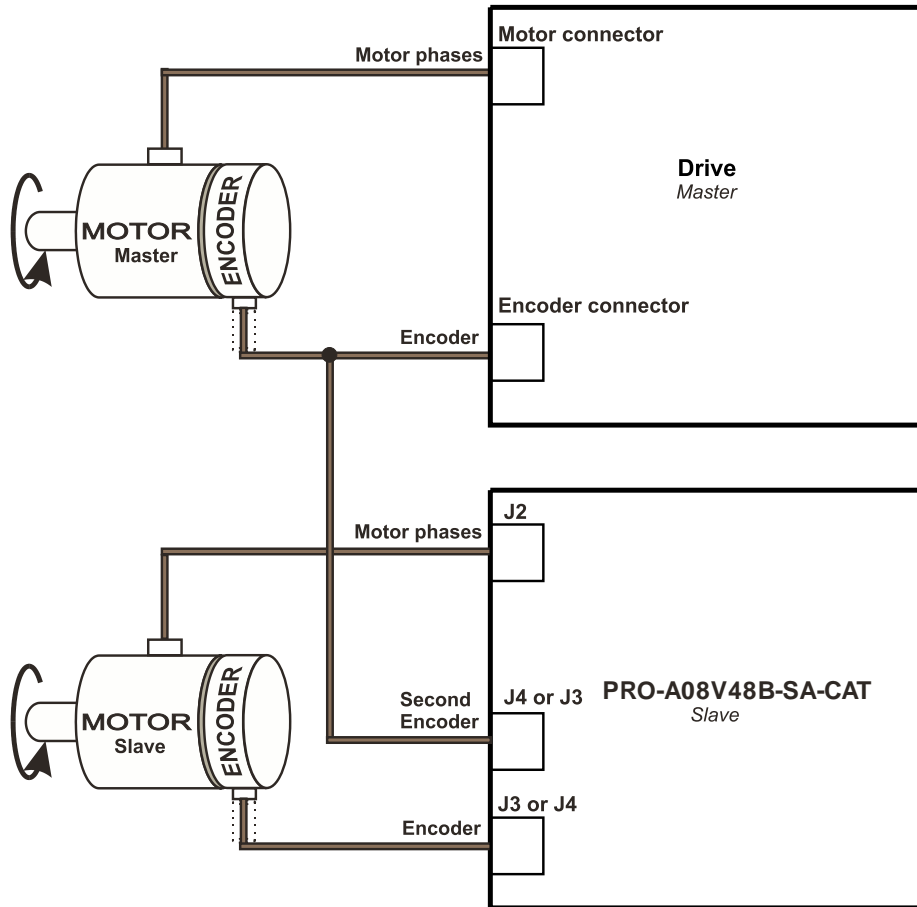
Motor phases

Motor connector

Drive
Master

MOTOR
Master

ENCODER

Encoder connector

Encoder

Motor phases

J2

MOTOR
Slave

ENCODER

Second Encoder

J4 or J3

PRO-A08V48B-SA-CAT
Slave

Encoder

J3 or J4